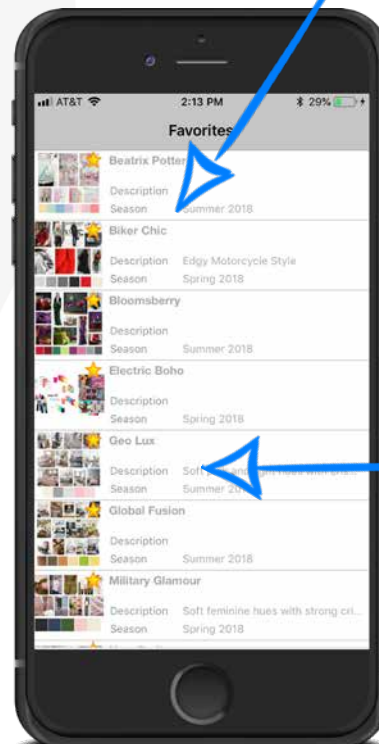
AT&T 2:13 PM 29%

Favorites

Beatrix Potter
Description
Season Summer 2018

Biker Chic
Description Edgy Motorcycle Style
Season Spring 2018

Bloomsberry
Description
Season Summer 2018

Electric Boho
Description
Season Spring 2018

Geo Lux
Description Sof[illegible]
Season Summer 20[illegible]

Global Fusion
Description
Season Summer 2018

Military Glamour
Description Soft feminine hues with strong cri...
Season Spring 2018